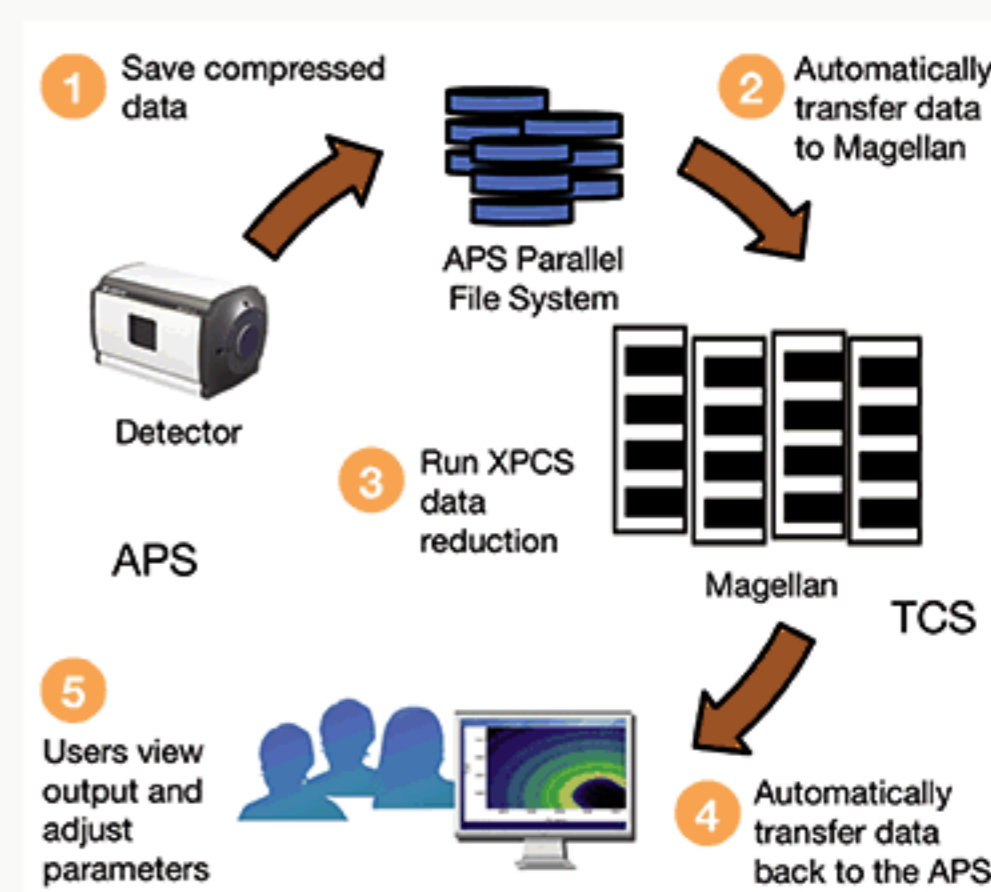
1 Save compressed data

APS Parallel File System

2 Automatically transfer data to Magellan

Detector

3 Run XPCS data reduction

APS

Magellan

TCS

5 Users view output and adjust parameters

4 Automatically transfer data back to the APS